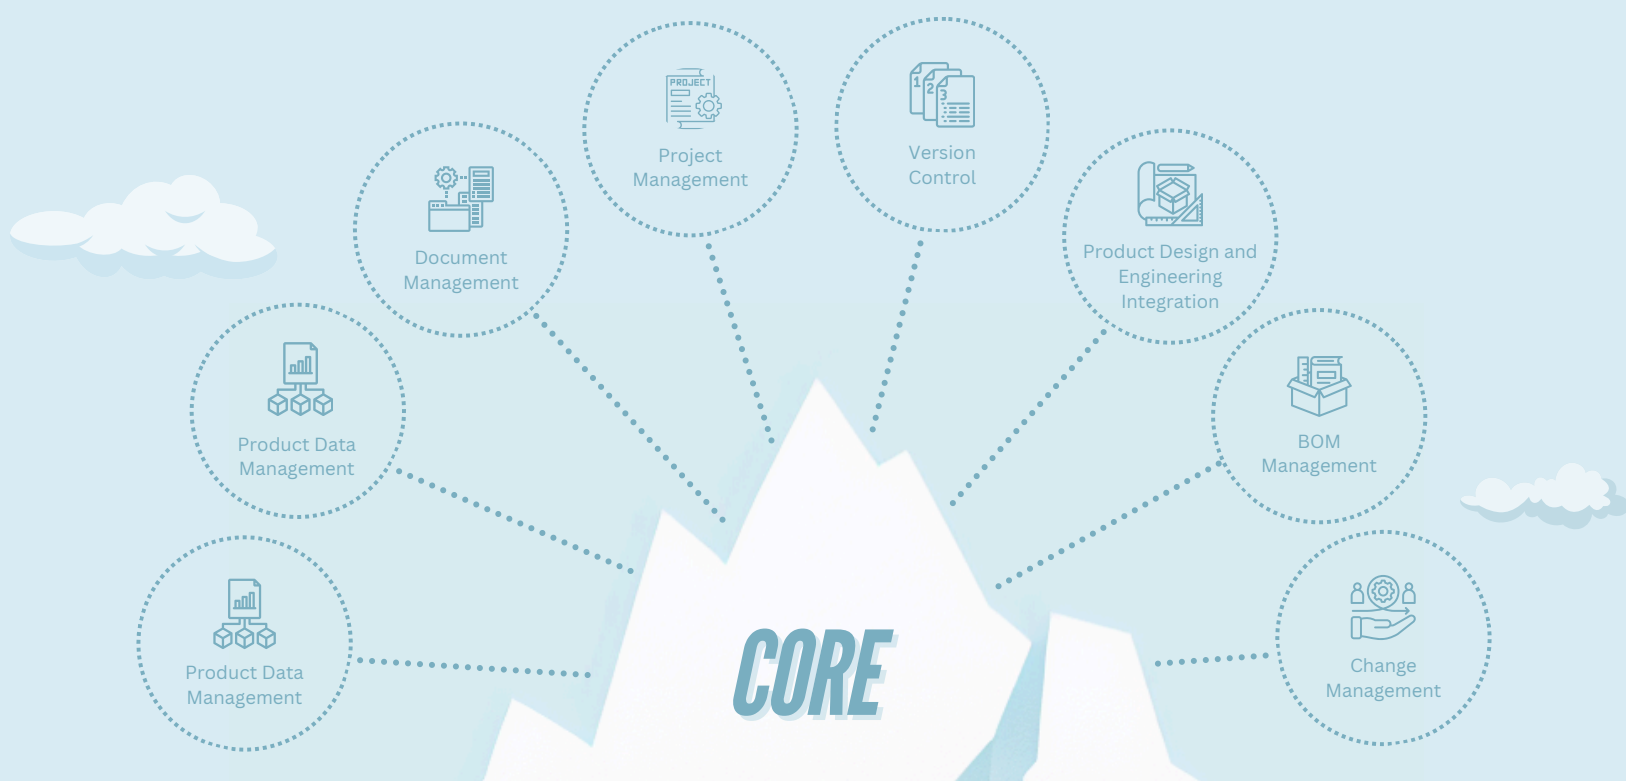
Product Data Management

Product Data Management

Document Management

PROJECT

Project Management

1 2 3

Version Control

Product Design and Engineering Integration

BOM Management

Change Management

CORE